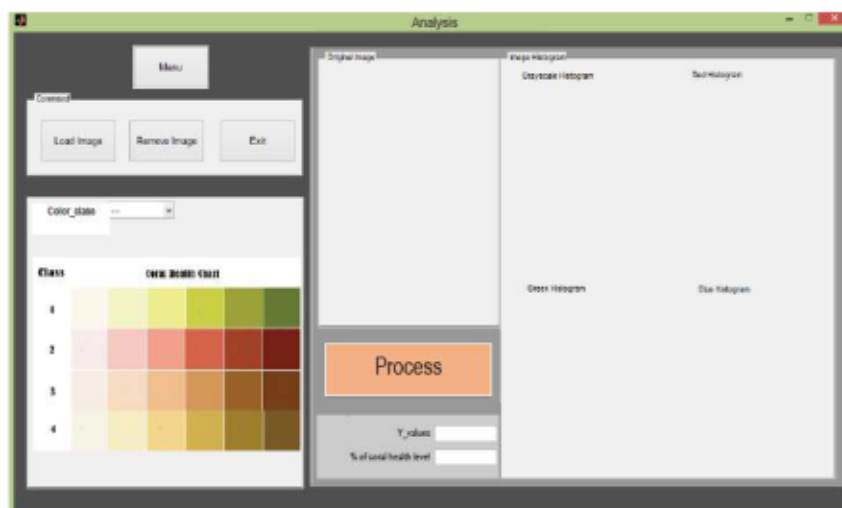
Analysis

Menu

Command

Load Image

Remove Image

Exit

Color_class ---

Class

Coral Health Chart

1

2

3

4

Original Image

Image Histogram

Grayscale Histogram

Red Histogram

Green Histogram

Blue Histogram

Process

Y_values

% of coral health level